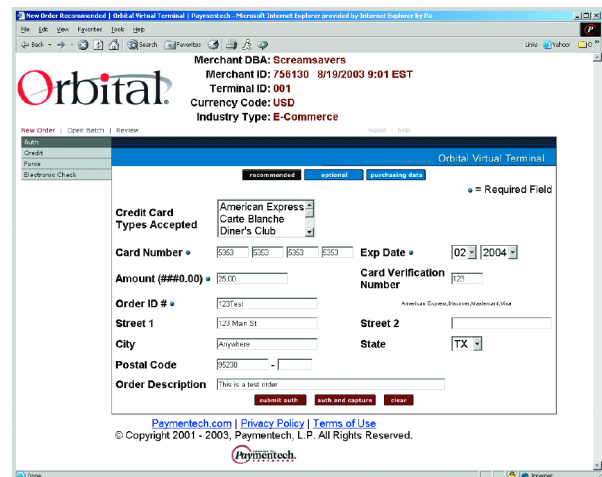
New Order Recommended | Orbital Virtual Terminal | Paymentech - Microsoft Internet Explorer provided by Internet Explorer by Pa

File Edit View Favorites Tools Help

Back Search Favorites Links Yahoo!

Orbital

Merchant DBA: Screamsavers
Merchant ID: 756130 8/19/2003 9:01 EST
Terminal ID: 001
Currency Code: USD
Industry Type: E-Commerce

New Order | Open Batch | Review

logout | help

Auth
Credit
Force
Electronic Check

Orbital Virtual Terminal

recommended optional purchasing data

• = Required Field

Credit Card Types Accepted
American Express
Carte Blanche
Diner's Club

Card Number • 5353 5353 5353 5353
Exp Date • 02 2004

Amount (###0.00) • 25.00
Card Verification Number 123

Order ID # • 123Test
American Express,Discover,Mastercard,Visa

Street 1 123 Main St
Street 2

City Anywhere
State TX

Postal Code 95230 -

Order Description This is a test order

submit auth auth and capture clear

Paymentech.com | Privacy Policy | Terms of Use
© Copyright 2001 - 2003, Paymentech, L.P. All Rights Reserved.

Paymentech.

Done Internet